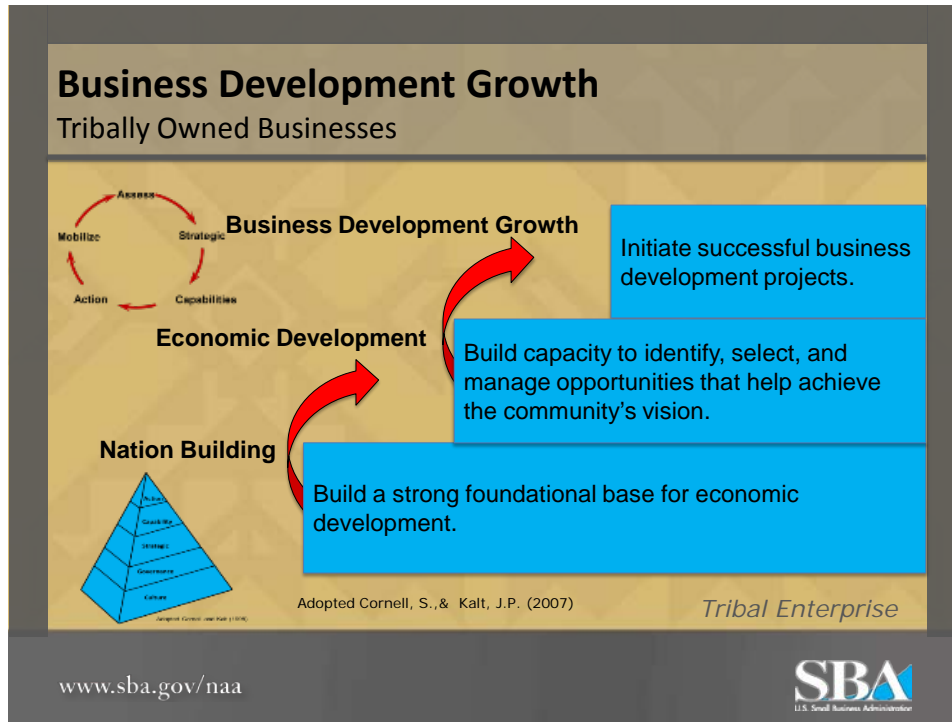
Business Development Growth

Tribally Owned Businesses

Assess

Mobilize

Strategic

Action

Capabilities

Business Development Growth

Initiate successful business development projects.

Economic Development

Build capacity to identify, select, and manage opportunities that help achieve the community's vision.

Nation Building

Build a strong foundational base for economic development.

Action

Capability

Strategic

Governance

Culture

Adopted Cornell and Kalt (2007)

Adopted Cornell, S.,& Kalt, J.P. (2007)

Tribal Enterprise

www.sba.gov/naa

SBA

U.S. Small Business Administration